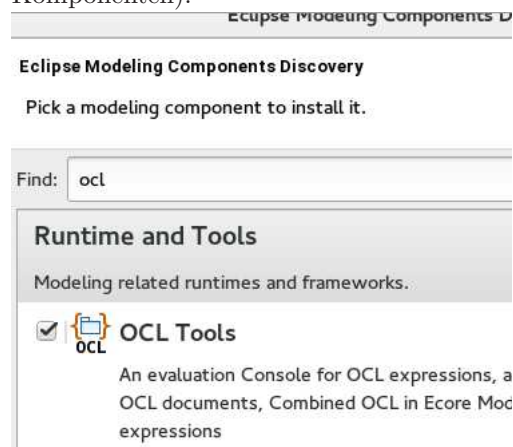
Komponenten).

Eclipse Modeling Components D

Eclipse Modeling Components Discovery

Pick a modeling component to install it.

Find: ocl

Runtime and Tools

Modeling related runtimes and frameworks.

OCL Tools

OCL

An evaluation Console for OCL expressions, a OCL documents, Combined OCL in Ecore Mod expressions